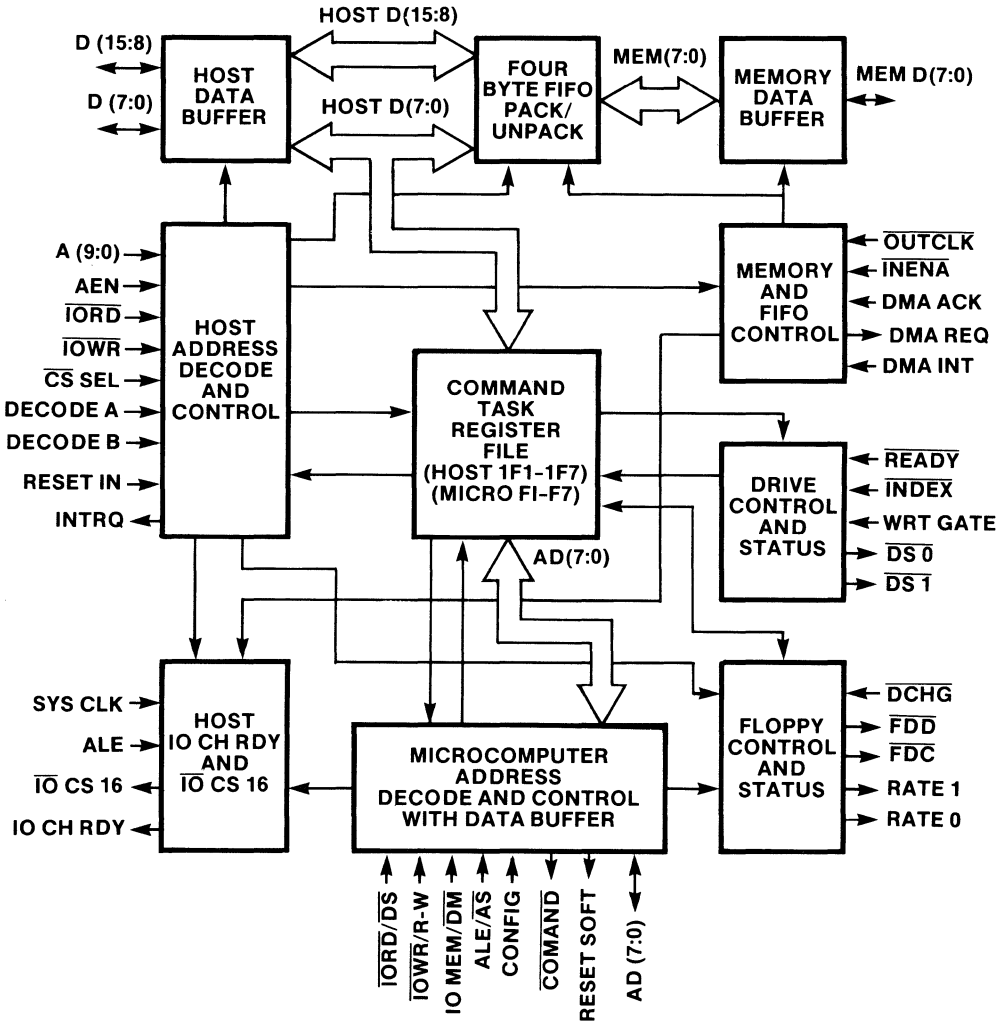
HOST D(15:8)

D (15:8)

D (7:0)

HOST DATA BUFFER

HOST D(7:0)

FOUR BYTE FIFO PACK/ UNPACK

MEM(7:0)

MEMORY DATA BUFFER

MEM D(7:0)

A (9:0)

AEN

$\overline{IORD}$

$\overline{IOWR}$

$\overline{CS}$ SEL

DECODE A

DECODE B

RESET IN

INTRQ

HOST ADDRESS DECODE AND CONTROL

COMMAND TASK REGISTER FILE (HOST 1F1-1F7) (MICRO FI-F7)

MEMORY AND FIFO CONTROL

$\overline{OUTCLK}$

$\overline{INENA}$

DMA ACK

DMA REQ

DMA INT

DRIVE CONTROL AND STATUS

$\overline{READY}$

$\overline{INDEX}$

WRT GATE

$\overline{DS\ 0}$

$\overline{DS\ 1}$

AD(7:0)

SYS CLK

ALE

$\overline{IO}$ CS 16

IO CH RDY

HOST IO CH RDY AND $\overline{IO}$ CS 16

MICROCOMPUTER ADDRESS DECODE AND CONTROL WITH DATA BUFFER

FLOPPY CONTROL AND STATUS

$\overline{DCHG}$

$\overline{FDD}$

$\overline{FDC}$

RATE 1

RATE 0

$\overline{IORD}/\overline{DS}$

$\overline{IOWR}$/R-W

IO MEM/$\overline{DM}$

ALE/$\overline{AS}$

CONFIG

$\overline{COMAND}$

RESET SOFT

AD (7:0)